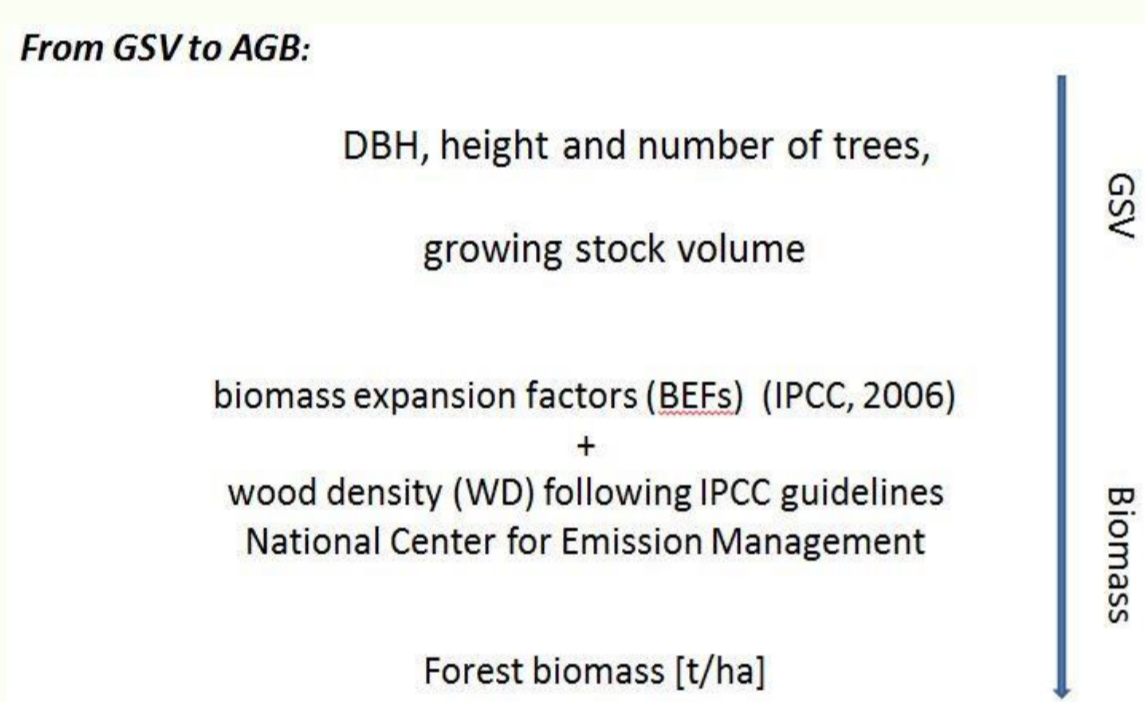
From GSV to AGB:

DBH, height and number of trees,

growing stock volume

biomass expansion factors (BEFs) (IPCC, 2006)
+
wood density (WD) following IPCC guidelines
National Center for Emission Management

Forest biomass [t/ha]

GSV

Biomass